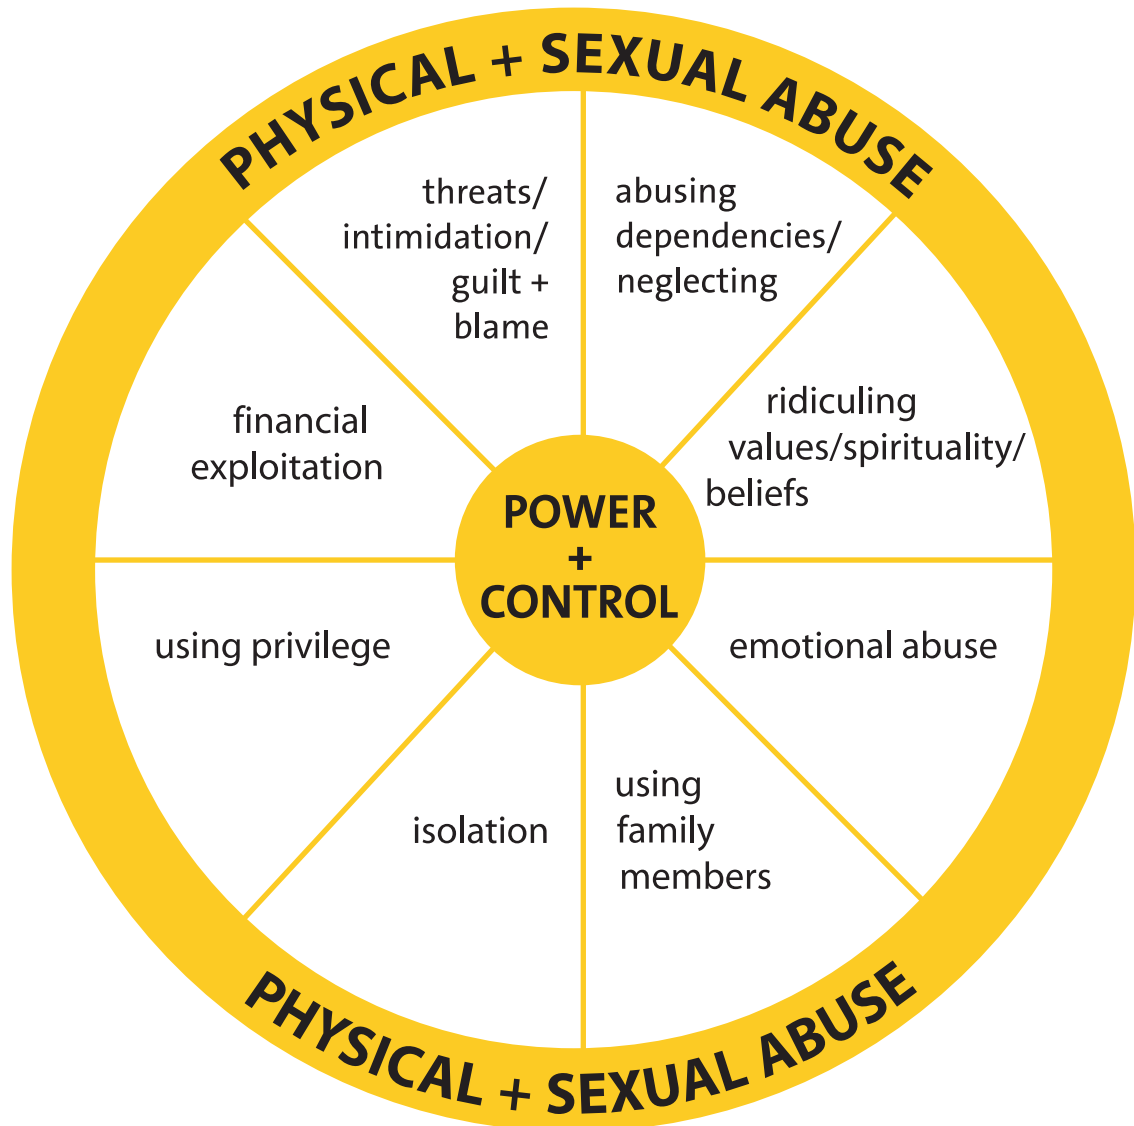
PHYSICAL + SEXUAL ABUSE

threats/ intimidation/ guilt + blame

abusing dependencies/ neglecting

financial exploitation

ridiculing values/spirituality/ beliefs

POWER + CONTROL

using privilege

emotional abuse

isolation

using family members

PHYSICAL + SEXUAL ABUSE